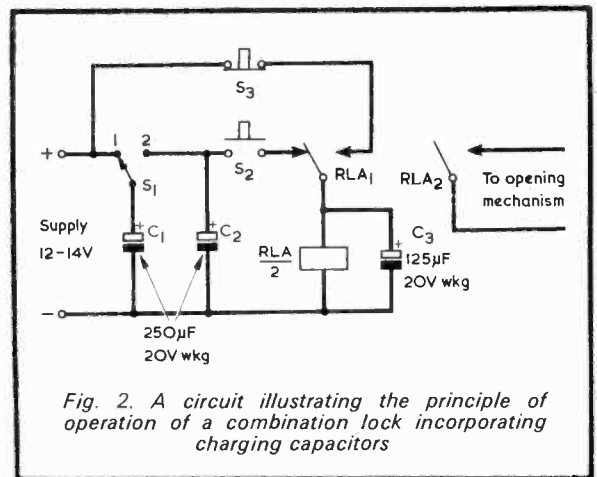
$S_3$

1 2

+

$S_1$

$S_2$

$RLA_1$

$RLA_2$

To opening mechanism

Supply 12-14V

+ $C_1$

+ $C_2$

$\frac{RLA}{2}$

+ $C_3$ 125μF 20V wkg

−

250μF 20V wkg

Fig. 2. A circuit illustrating the principle of operation of a combination lock incorporating charging capacitors